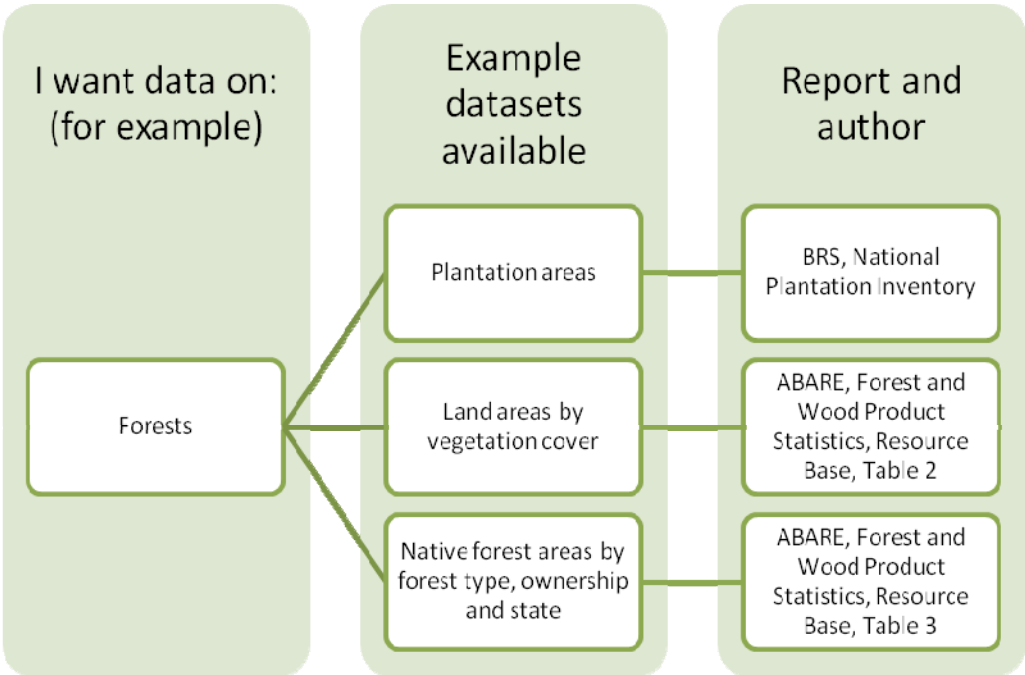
I want data on: (for example)

Example datasets available

Report and author

Forests

Plantation areas

BRS, National Plantation Inventory

Land areas by vegetation cover

ABARE, Forest and Wood Product Statistics, Resource Base, Table 2

Native forest areas by forest type, ownership and state

ABARE, Forest and Wood Product Statistics, Resource Base, Table 3